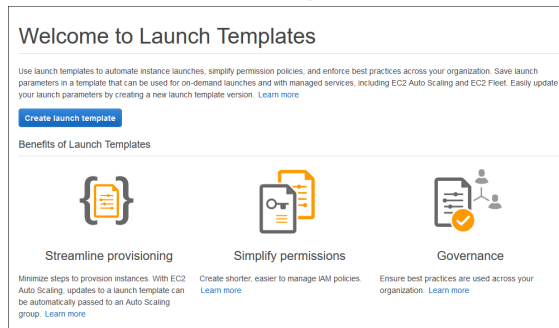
Welcome to Launch Templates

Use launch templates to automate instance launches, simplify permission policies, and enforce best practices across your organization. Save launch parameters in a template that can be used for on-demand launches and with managed services, including EC2 Auto Scaling and EC2 Fleet. Easily update your launch parameters by creating a new launch template version. Learn more

Create launch template

Benefits of Launch Templates

Streamline provisioning

Minimize steps to provision instances. With EC2 Auto Scaling, updates to a launch template can be automatically passed to an Auto Scaling group. Learn more

Simplify permissions

Create shorter, easier to manage IAM policies. Learn more

Governance

Ensure best practices are used across your organization. Learn more